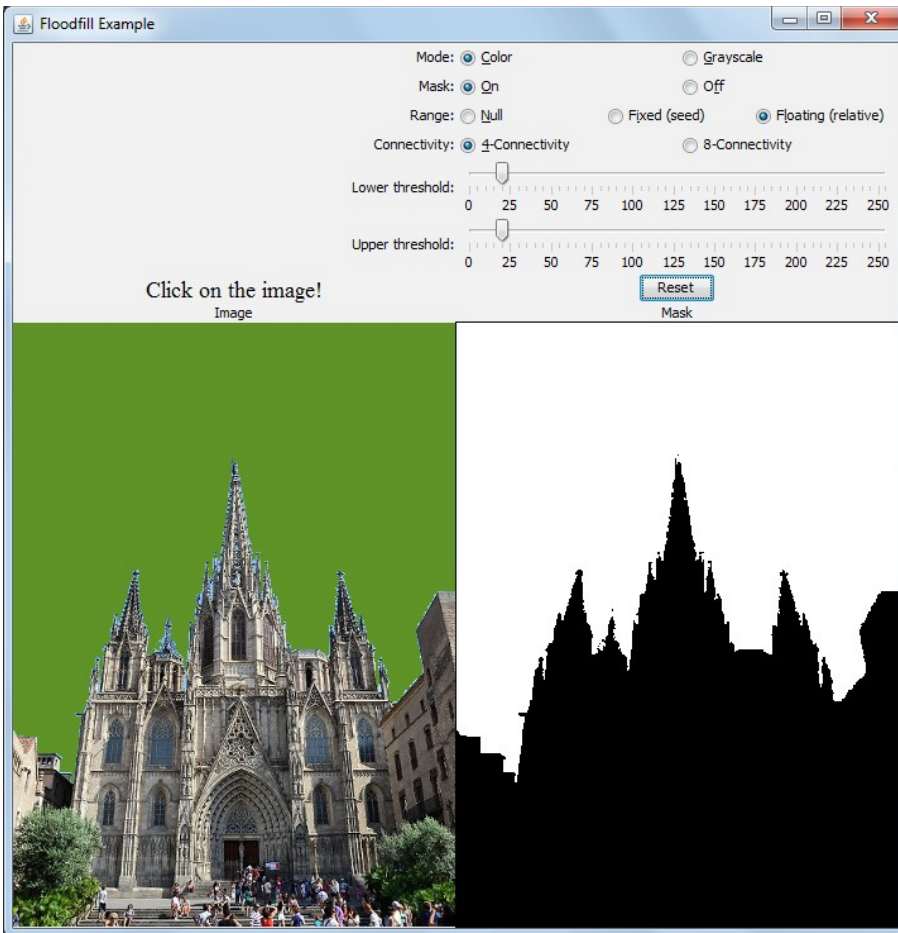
Floodfill Example

Mode: Color Grayscale

Mask: On Off

Range: Null Fixed (seed) Floating (relative)

Connectivity: 4-Connectivity 8-Connectivity

Lower threshold:
0 25 50 75 100 125 150 175 200 225 250

Upper threshold:
0 25 50 75 100 125 150 175 200 225 250

Click on the image!

Reset

Image

Mask